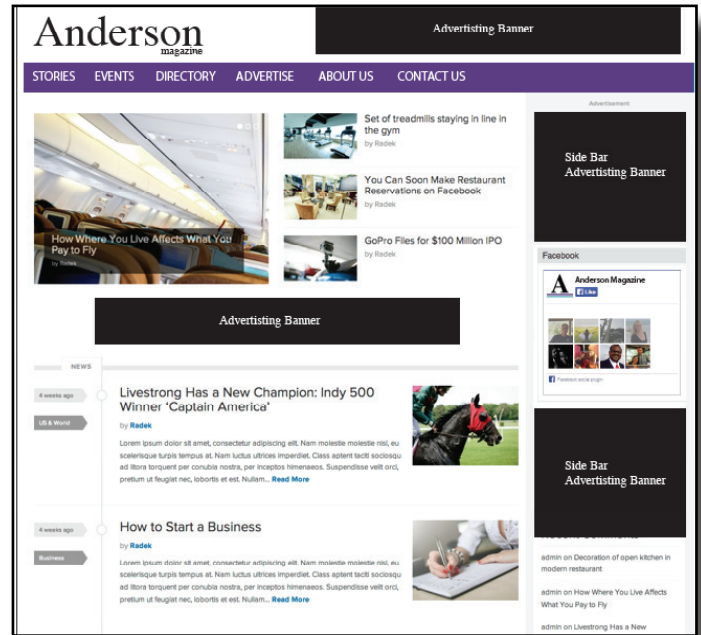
Anderson
magazine

Advertising Banner

STORIES EVENTS DIRECTORY ADVERTISE ABOUT US CONTACT US

How Where You Live Affects What You Pay to Fly
by Radek

Set of treadmills staying in line in the gym
by Radek

You Can Soon Make Restaurant Reservations on Facebook
by Radek

GoPro Files for $100 Million IPO
by Radek

Advertising Banner

NEWS

4 weeks ago
US & World

Livestrong Has a New Champion: Indy 500 Winner 'Captain America'
by Radek
Lorem ipsum dolor sit amet, consectetur adipiscing elit. Nam molestie molestie nisl, eu scelerisque turpis tempus at. Nam luctus ultrices imperdiet. Class aptent taciti sociosqu ad litora torquent per conubia nostra, per inceptos himenaeos. Suspendisse velit orci, pretium ut feugiat nec, lobortis et est. Nullam... Read More

4 weeks ago
Business

How to Start a Business
by Radek
Lorem ipsum dolor sit amet, consectetur adipiscing elit. Nam molestie molestie nisl, eu scelerisque turpis tempus at. Nam luctus ultrices imperdiet. Class aptent taciti sociosqu ad litora torquent per conubia nostra, per inceptos himenaeos. Suspendisse velit orci, pretium ut feugiat nec, lobortis et est. Nullam... Read More

Advertisement

Side Bar Advertising Banner

Facebook

A Anderson Magazine
Like

Facebook social plugin

Side Bar Advertising Banner

admin on Decoration of open kitchen in modern restaurant

admin on How Where You Live Affects What You Pay to Fly

admin on Livestrong Has a New